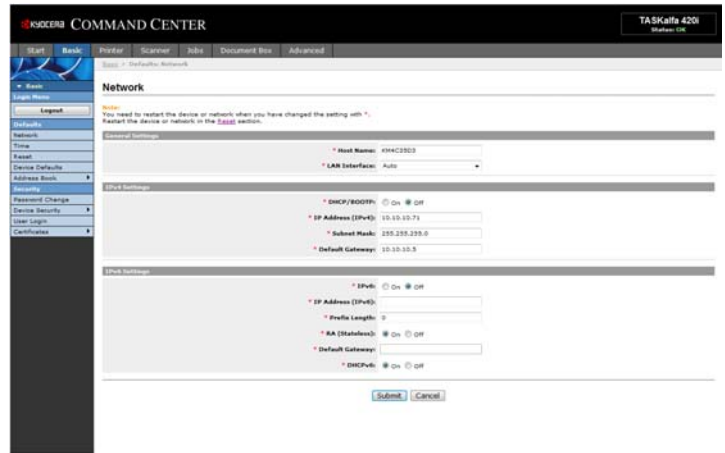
KYOCERA COMMAND CENTER

TASKalfa 420i
Status: OK

Start Basic Printer Scanner Jobs Document Box Advanced

Basic > Defaults: Network

▼ Basic
Login Menu
Logout
Defaults
Network
Time
Reset
Device Defaults
Address Book
Security
Password Change
Device Security
User Login
Certificates

Network

Note:
You need to restart the device or network when you have changed the setting with *.
Restart the device or network in the Reset section.

General Settings

* Host Name: KM4C3503

* LAN Interface: Auto

IPv4 Settings

* DHCP/BOOTP: On Off

* IP Address (IPv4): 10.10.10.71

* Subnet Mask: 255.255.255.0

* Default Gateway: 10.10.10.5

IPv6 Settings

* IPv6: On Off

* IP Address (IPv6):

* Prefix Length: 0

* RA (Stateless): On Off

* Default Gateway:

* DHCPv6: On Off

Submit Cancel